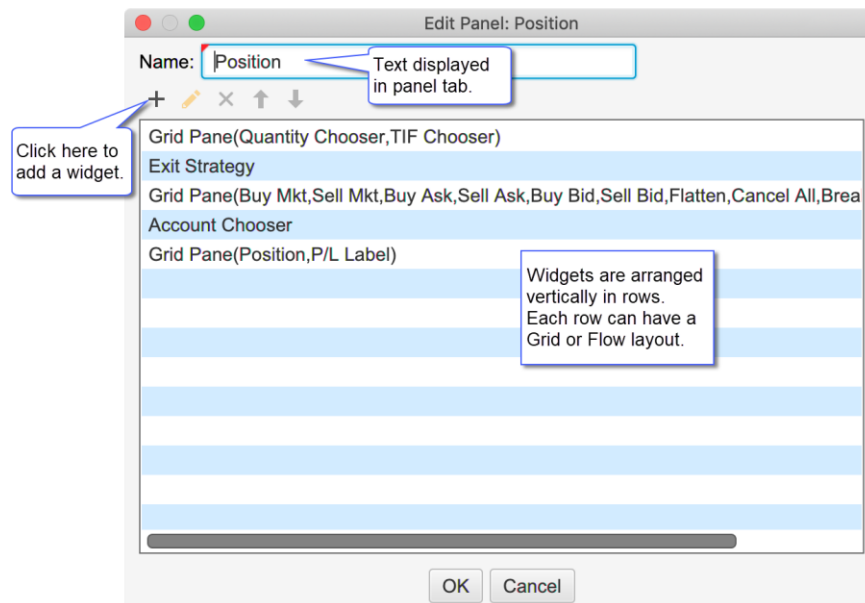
Edit Panel: Position

Name: Position

Text displayed in panel tab.

+ ✎ × ↑ ↓

Click here to add a widget.

Grid Pane(Quantity Chooser,TIF Chooser)

Exit Strategy

Grid Pane(Buy Mkt,Sell Mkt,Buy Ask,Sell Ask,Buy Bid,Sell Bid,Flatten,Cancel All,Brea

Account Chooser

Grid Pane(Position,P/L Label)

Widgets are arranged vertically in rows. Each row can have a Grid or Flow layout.

OK Cancel